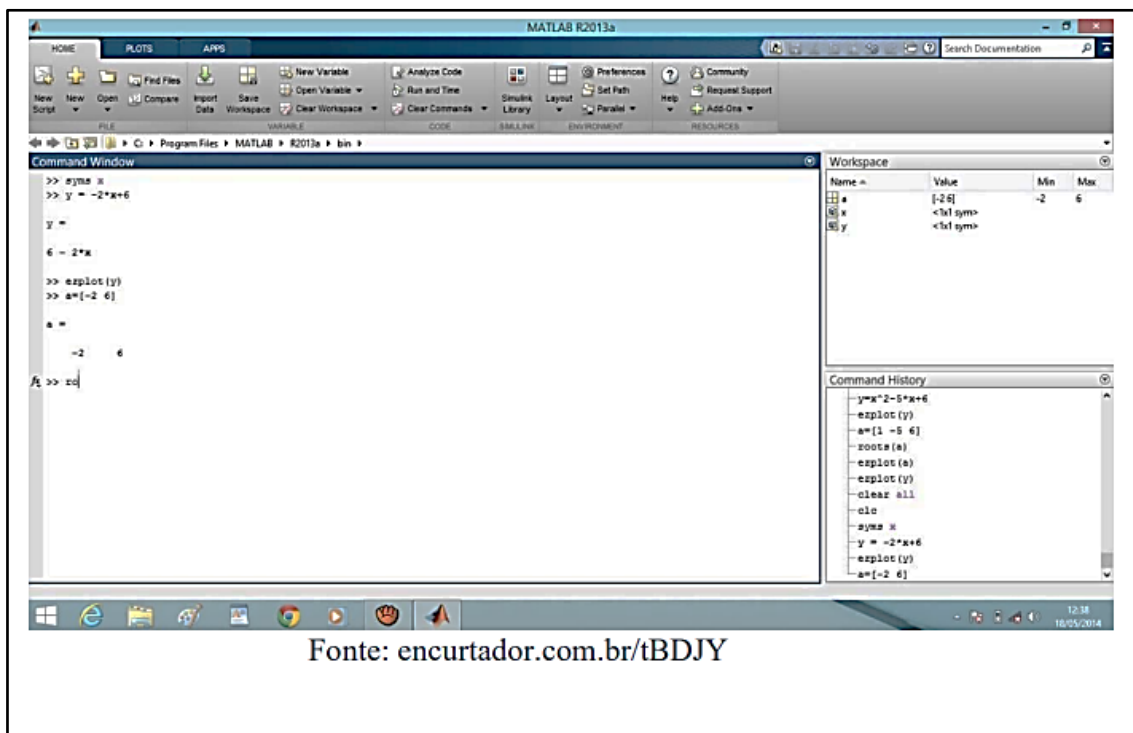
MATLAB R2013a

HOME PLOTS APPS

Search Documentation

New Script New Open Find Files Compare Import Data Save Workspace New Variable Open Variable Clear Workspace Analyze Code Run and Time Clear Commands Simulink Library Layout Preferences Set Path Parallel Help Community Request Support Add-Ons

FILE VARIABLE CODE SIMULINK ENVIRONMENT RESOURCES

C: ▸ Program Files ▸ MATLAB ▸ R2013a ▸ bin ▸

Command Window

>> syms x
>> y = -2*x+6

y =

6 - 2*x

>> ezplot(y)
>> a=[-2 6]

a =

-2 6

$f_x$ >> ro

Workspace

| Name | Value | Min | Max |
|---|---|---|---|
| a | [-2 6] | -2 | 6 |
| x | <1x1 sym> | | |
| y | <1x1 sym> | | |

Command History

y=x^2-5*x+6
ezplot(y)
a=[1 -5 6]
roots(a)
ezplot(a)
ezplot(y)
clear all
clc
syms x
y = -2*x+6
ezplot(y)
a=[-2 6]

12:38
18/05/2014

Fonte: encurtador.com.br/tBDJY